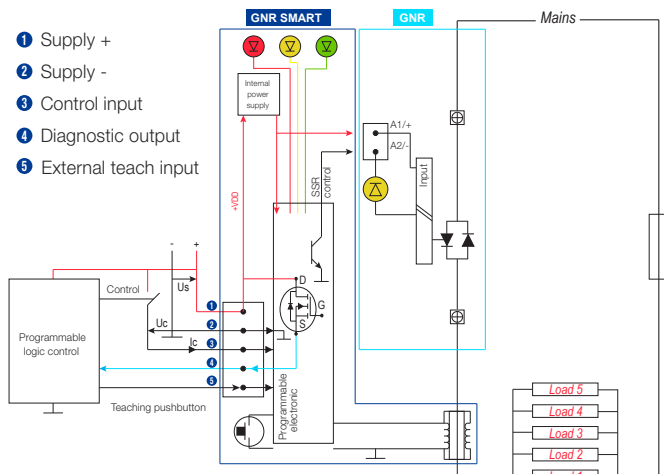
1 Supply +
2 Supply -
3 Control input
4 Diagnostic output
5 External teach input

GNR SMART
GNR
Mains

Internal power supply
+VDD
SSR control
A1/+
A2/-
Input
D
G
S
Programmable electronic

- +
Control
Us
Uc
Ic
1
2
3
4
5
Programmable logic control
Teaching pushbutton

Load 5
Load 4
Load 3
Load 2